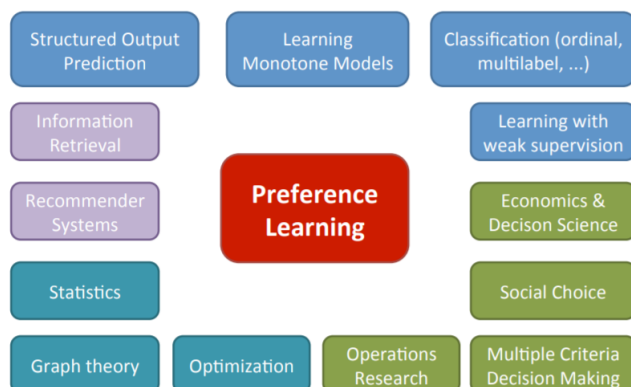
Structured Output Prediction

Learning Monotone Models

Classification (ordinal, multilabel, ...)

Information Retrieval

Learning with weak supervision

Preference Learning

Recommender Systems

Economics & Decison Science

Statistics

Social Choice

Graph theory

Optimization

Operations Research

Multiple Criteria Decision Making